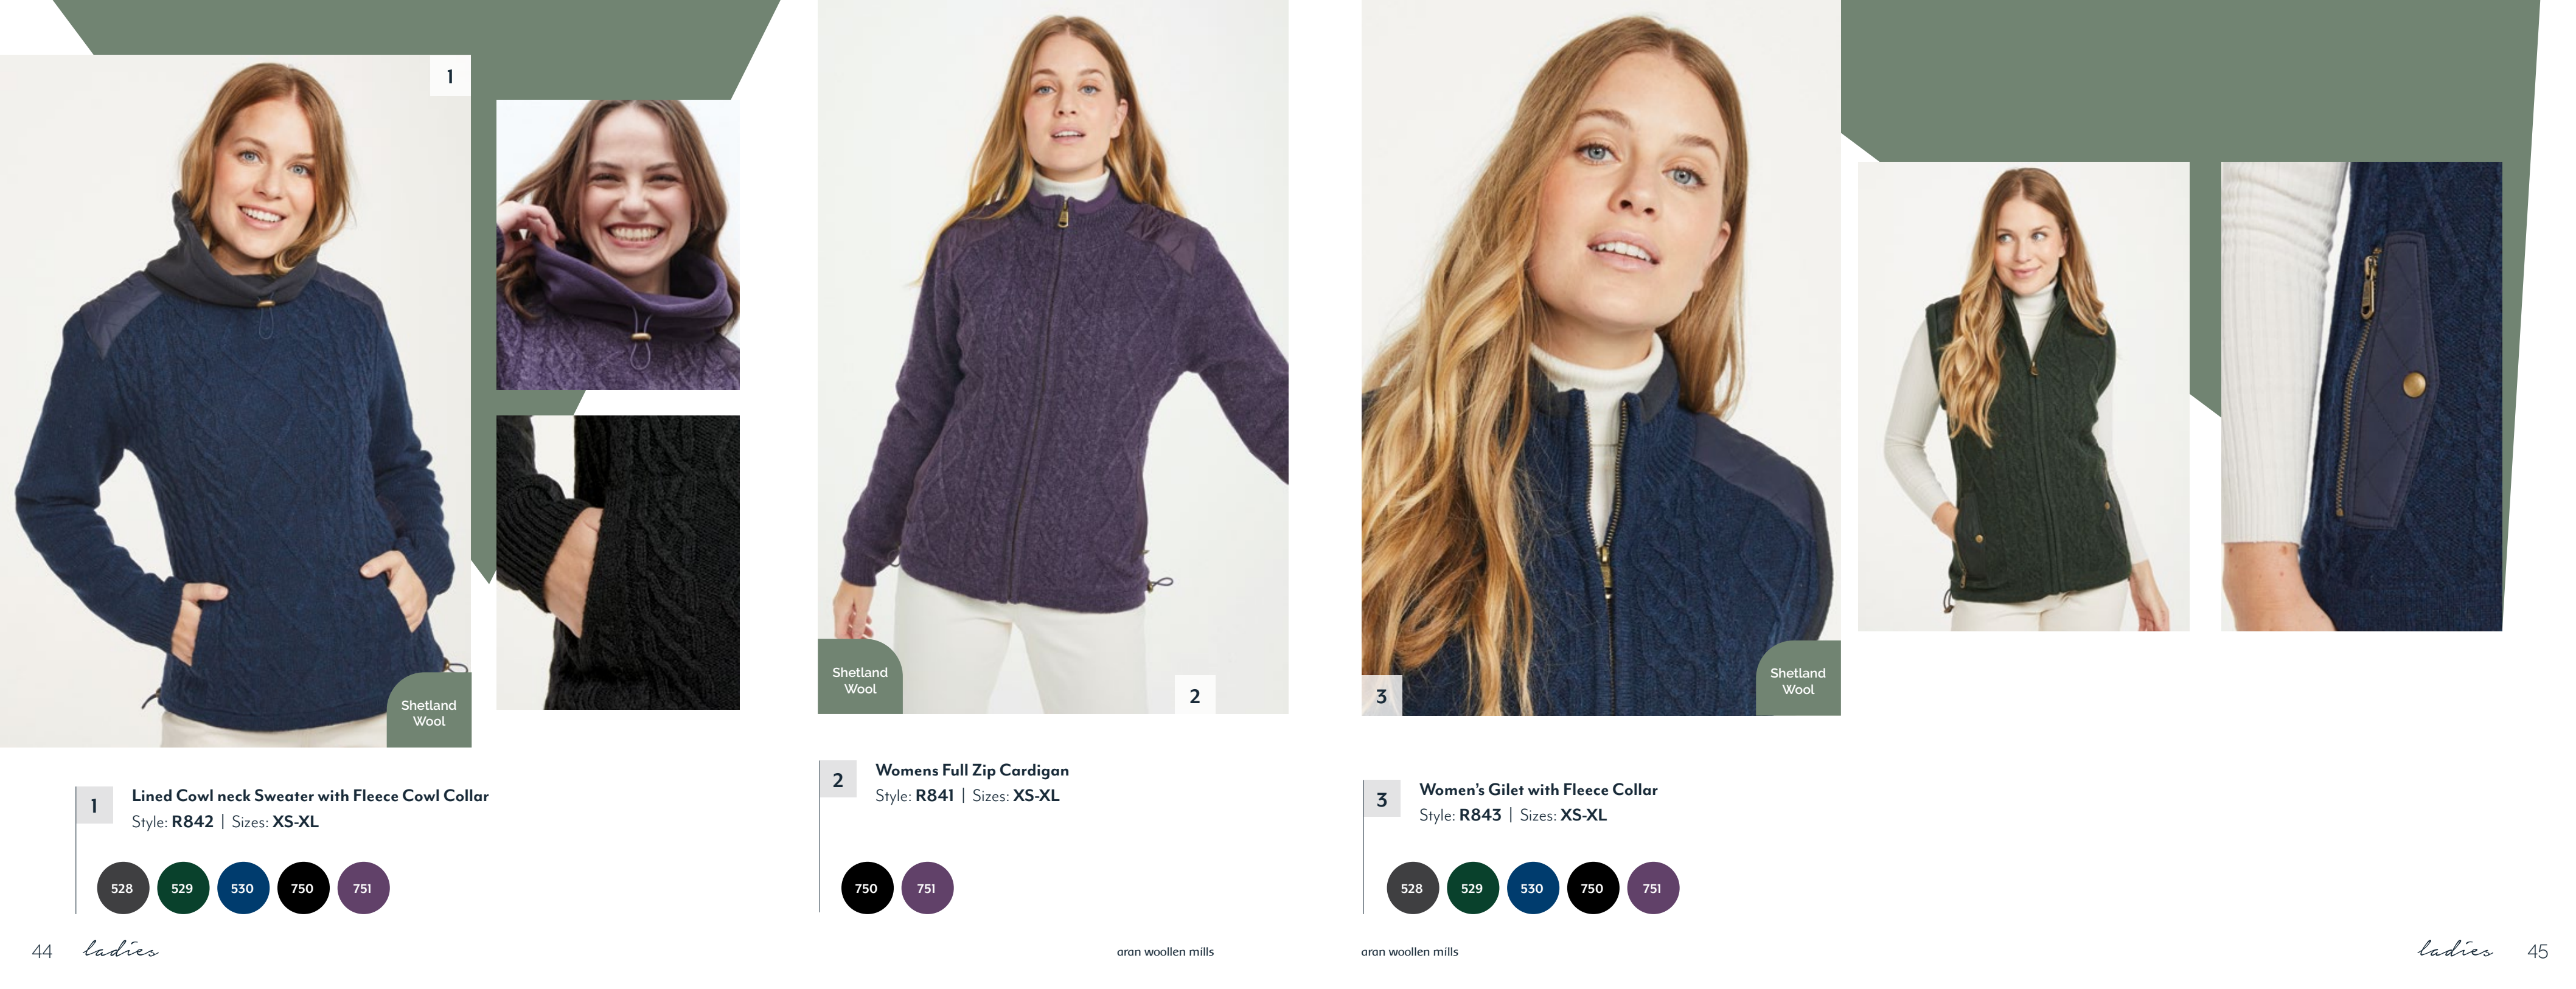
1

Shetland Wool

Shetland Wool

2

3

Shetland Wool

1 Lined Cowl neck Sweater with Fleece Cowl Collar
Style: R842 | Sizes: XS-XL

528 529 530 750 751

2 Womens Full Zip Cardigan
Style: R841 | Sizes: XS-XL

750 751

3 Women's Gilet with Fleece Collar
Style: R843 | Sizes: XS-XL

528 529 530 750 751

44 ladies

aran woollen mills

aran woollen mills

ladies 45